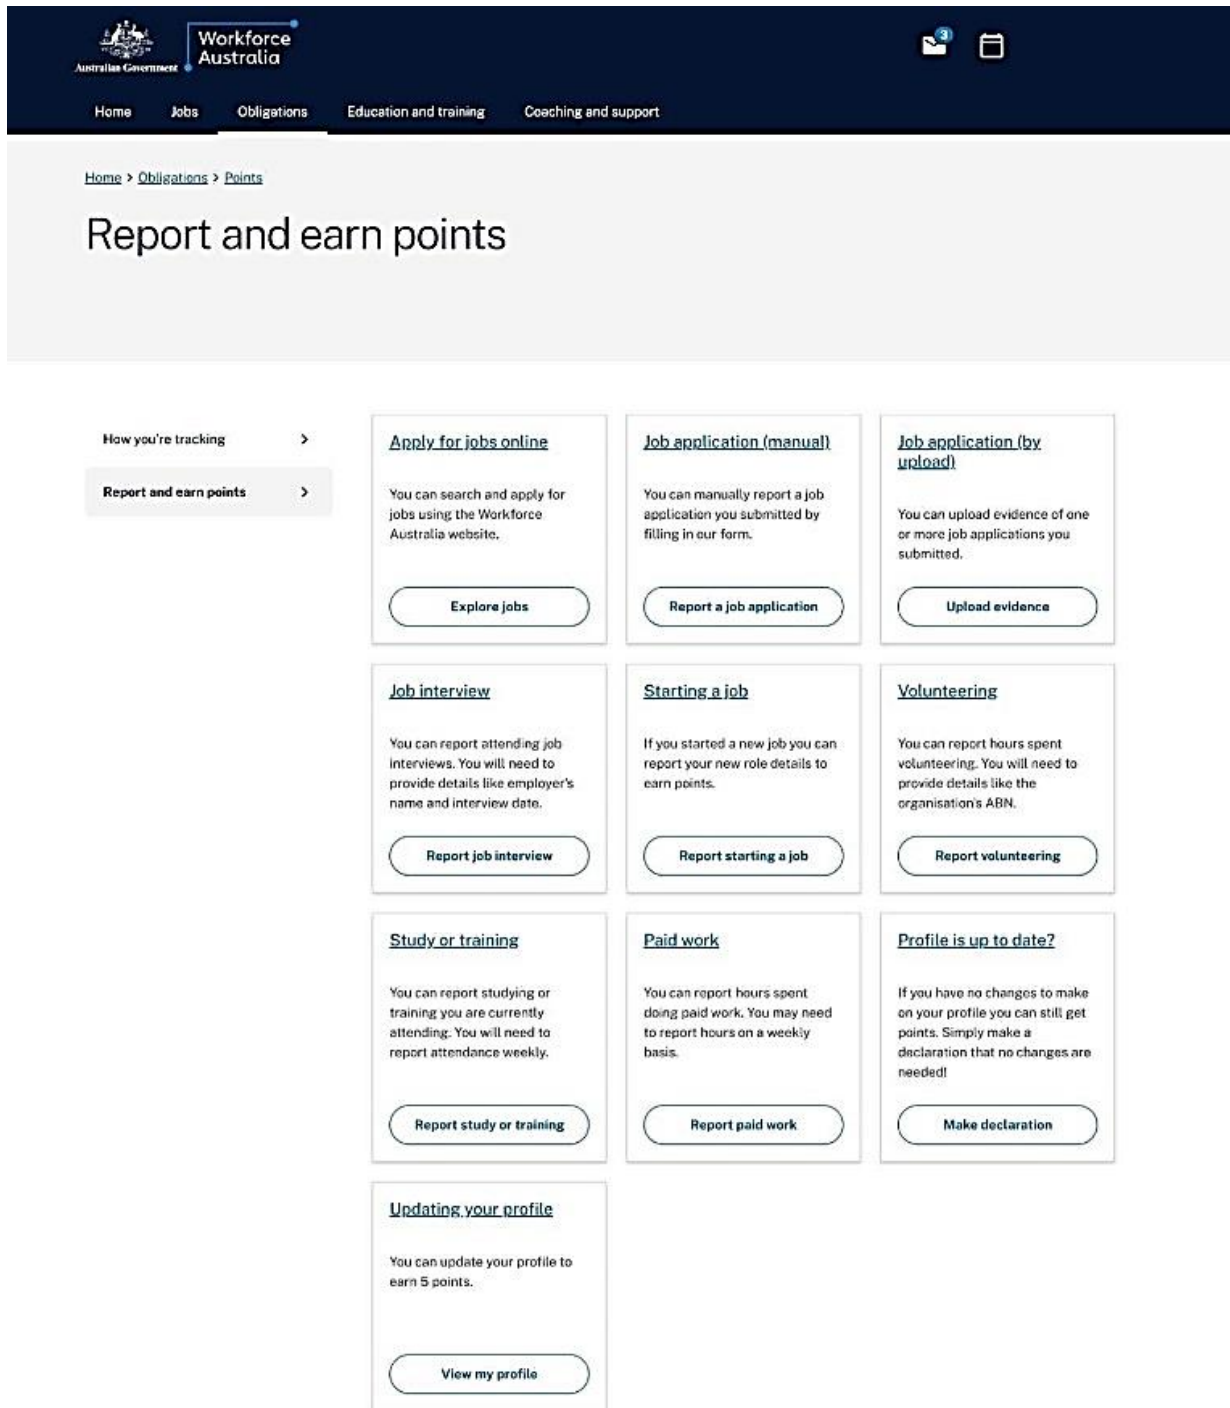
Australian Government

Workforce Australia

3

Home Jobs Obligations Education and training Coaching and support

Home > Obligations > Points

Report and earn points

How you're tracking >

Report and earn points >

Apply for jobs online

You can search and apply for jobs using the Workforce Australia website.

Explore jobs

Job application (manual)

You can manually report a job application you submitted by filling in our form.

Report a job application

Job application (by upload)

You can upload evidence of one or more job applications you submitted.

Upload evidence

Job interview

You can report attending job interviews. You will need to provide details like employer's name and interview date.

Report job interview

Starting a job

If you started a new job you can report your new role details to earn points.

Report starting a job

Volunteering

You can report hours spent volunteering. You will need to provide details like the organisation's ABN.

Report volunteering

Study or training

You can report studying or training you are currently attending. You will need to report attendance weekly.

Report study or training

Paid work

You can report hours spent doing paid work. You may need to report hours on a weekly basis.

Report paid work

Profile is up to date?

If you have no changes to make on your profile you can still get points. Simply make a declaration that no changes are needed!

Make declaration

Updating your profile

You can update your profile to earn 5 points.

View my profile